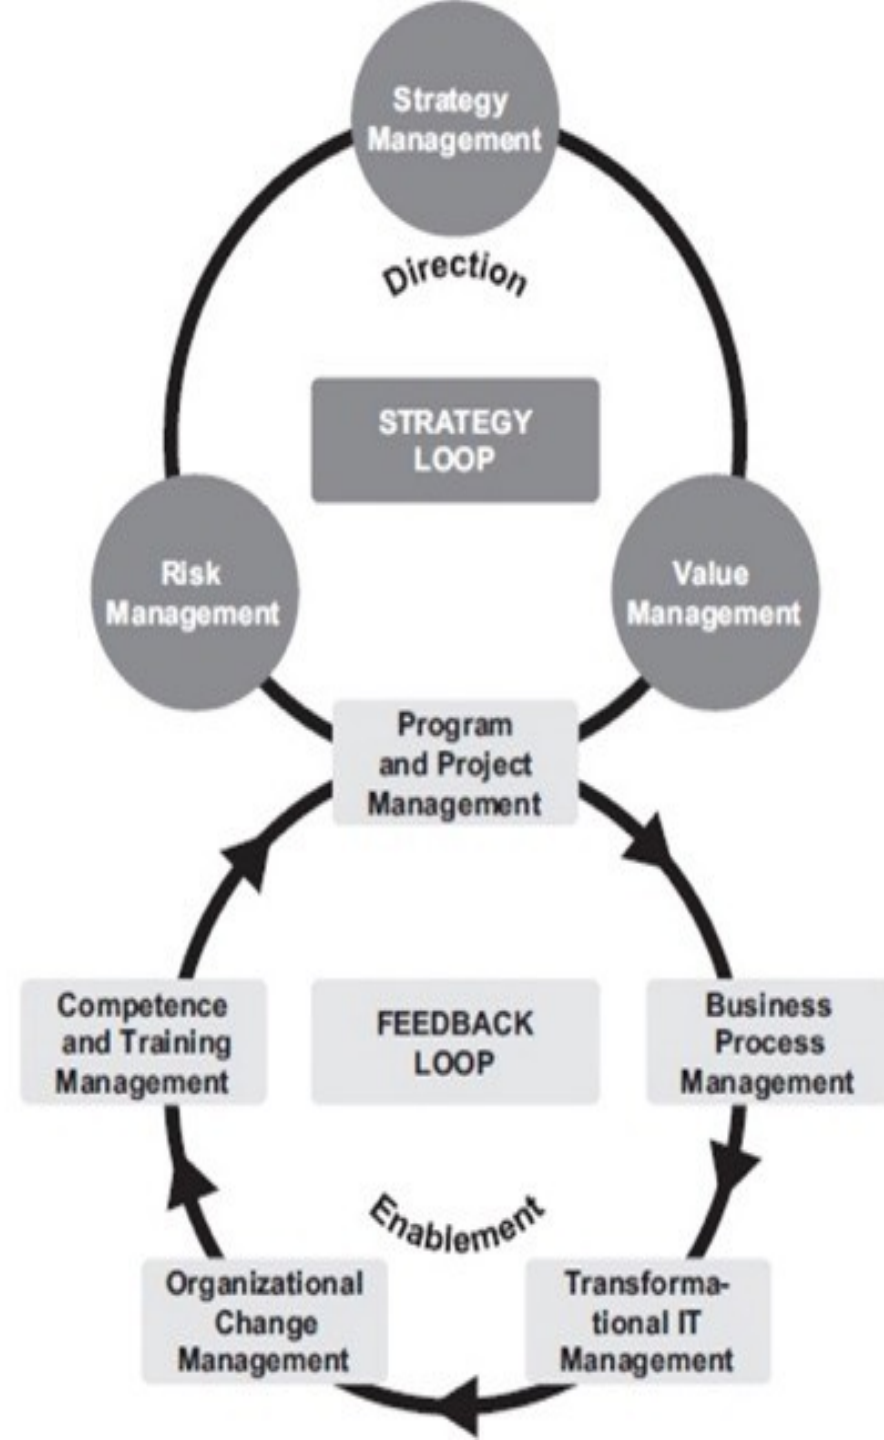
Strategy Management

Direction

STRATEGY LOOP

Risk Management

Value Management

Program and Project Management

Competence and Training Management

FEEDBACK LOOP

Business Process Management

Enablement

Organizational Change Management

Transformational IT Management